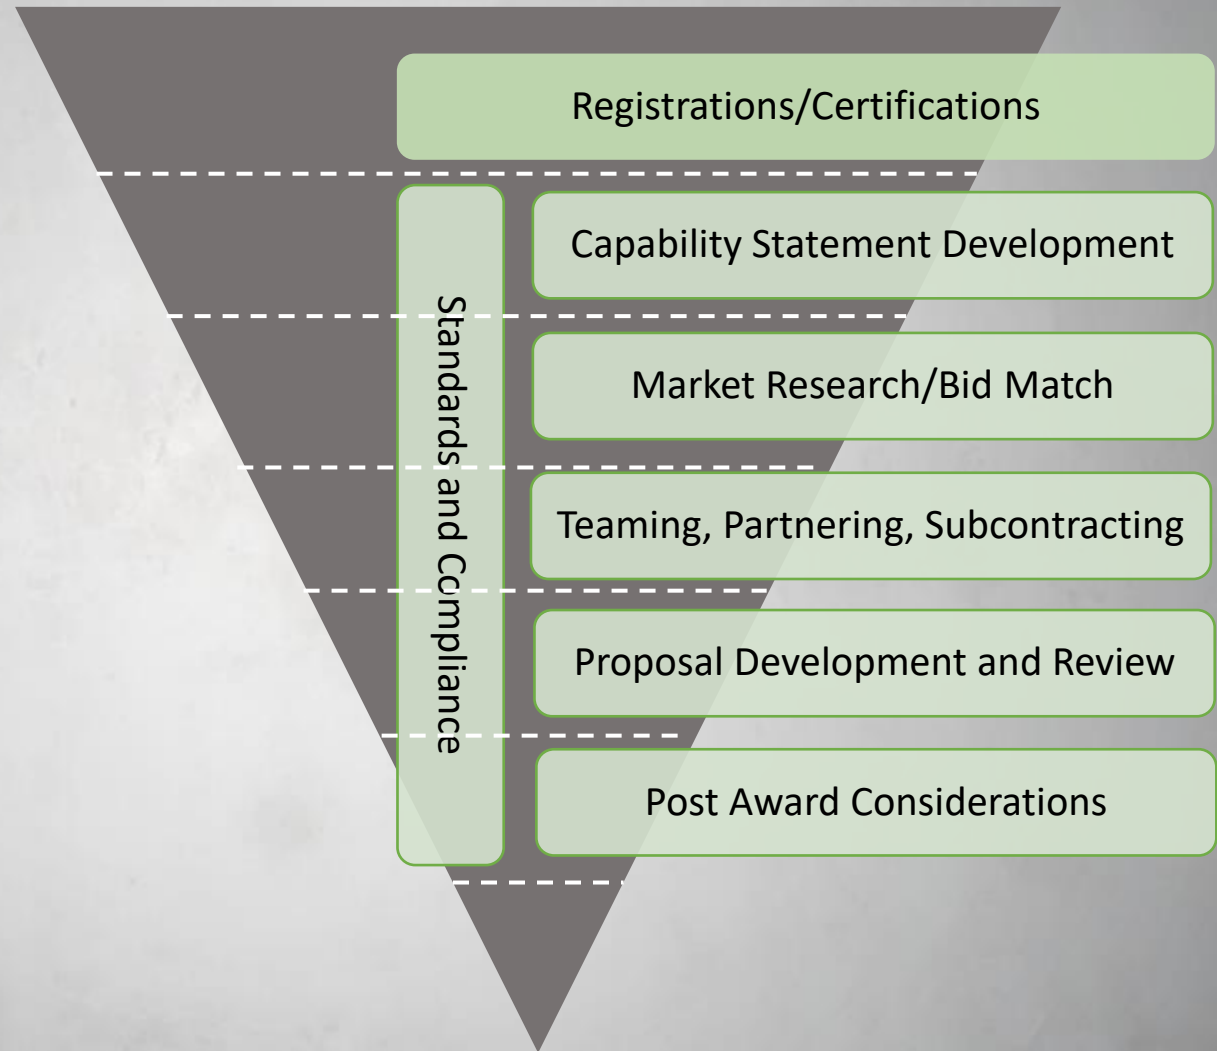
Registrations/Certifications

Standards and Compliance

Capability Statement Development

Market Research/Bid Match

Teaming, Partnering, Subcontracting

Proposal Development and Review

Post Award Considerations